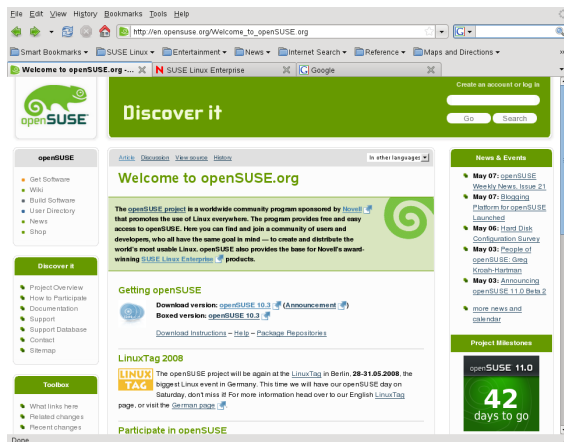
File Edit View History Bookmarks Tools Help

http://en.opensuse.org/Welcome_to_openSUSE.org

Smart Bookmarks ▾ SUSE Linux ▾ Entertainment ▾ News ▾ Internet Search ▾ Reference ▾ Maps and Directions ▾

Welcome to openSUSE.org - ... | SUSE Linux Enterprise | Google

openSUSE

Discover it

Create an account or log in

Go Search

openSUSE

- Get Software
- Wiki
- Build Software
- User Directory
- News
- Shop

Discover it

- Project Overview
- How to Participate
- Documentation
- Support
- Support Database
- Contact
- Sitemap

Toolbox

- What links here
- Related changes
- Recent changes

Article Discussion View source History

In other languages

Welcome to openSUSE.org

The openSUSE project is a worldwide community program sponsored by Novell that promotes the use of Linux everywhere. The program provides free and easy access to openSUSE. Here you can find and join a community of users and developers, who all have the same goal in mind — to create and distribute the world's most usable Linux. openSUSE also provides the base for Novell's award-winning SUSE Linux Enterprise products.

Getting openSUSE

Download version: openSUSE 10.3 (Announcement)
Boxed version: openSUSE 10.3

Download Instructions – Help – Package Repositories

LinuxTag 2008

LINUX TAG

The openSUSE project will be again at the LinuxTag in Berlin, 28-31.05.2008, the biggest Linux event in Germany. This time we will have our openSUSE day on Saturday, don't miss it! For more information head over to our English LinuxTag page, or visit the German page.

Participate in openSUSE

News & Events

- May 07: openSUSE Weekly News, Issue 21
- May 07: Blogging Platform for openSUSE Launched
- May 06: Hard Disk Configuration Survey
- May 05: People of openSUSE: Greg Kroah-Hartman
- May 03: Announcing openSUSE 11.0 Beta 2
- more news and calendar

Project Milestones

openSUSE 11.0

42 days to go

Done